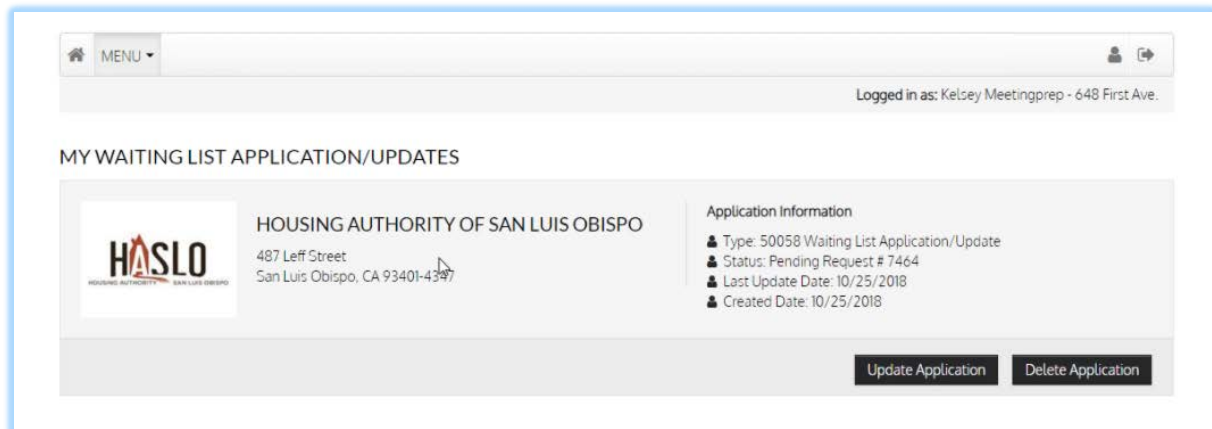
MENU ▾

Logged in as: Kelsey Meetingprep - 648 First Ave.

MY WAITING LIST APPLICATION/UPDATES

HASLO
HOUSING AUTHORITY SAN LUIS OBISPO

HOUSING AUTHORITY OF SAN LUIS OBISPO

487 Leff Street
San Luis Obispo, CA 93401-4347

Application Information

Type: 50058 Waiting List Application/Update
Status: Pending Request # 7464
Last Update Date: 10/25/2018
Created Date: 10/25/2018

Update Application
Delete Application